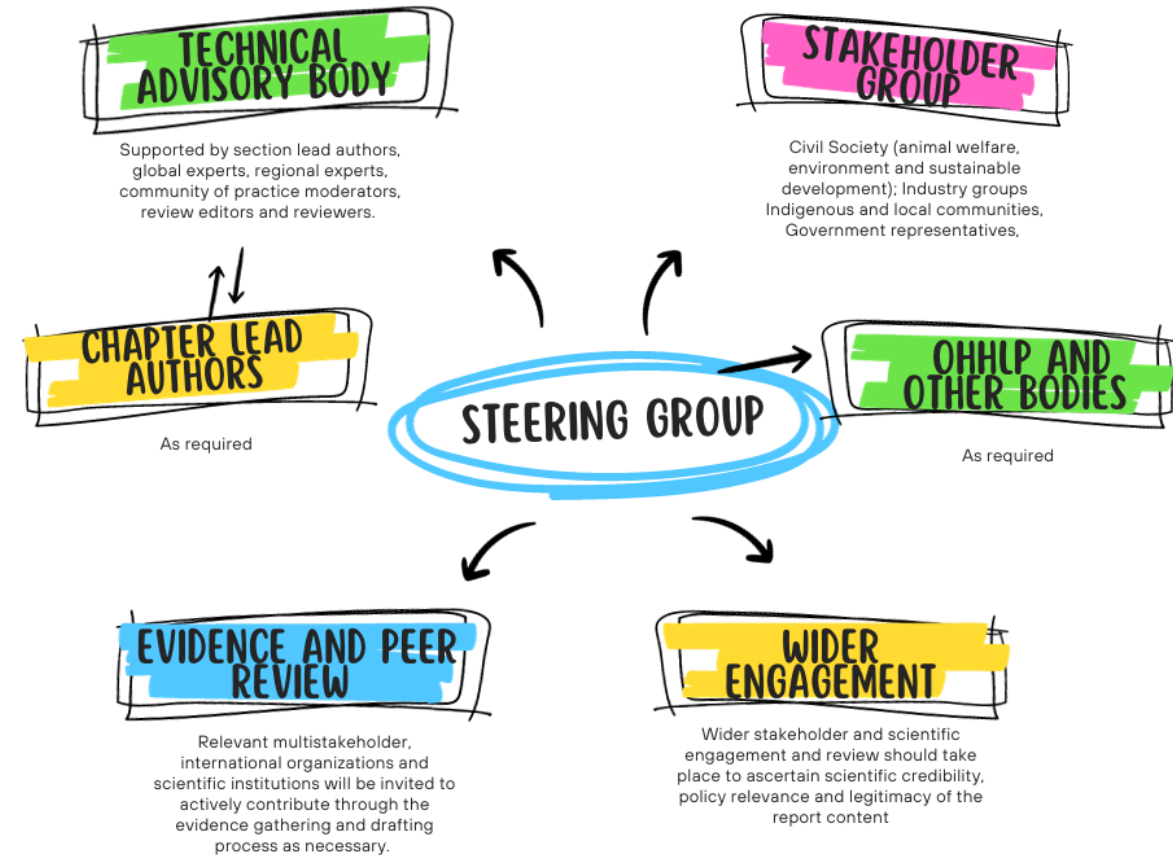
TECHNICAL ADVISORY BODY

Supported by section lead authors, global experts, regional experts, community of practice moderators, review editors and reviewers.

STAKEHOLDER GROUP

Civil Society (animal welfare, environment and sustainable development); Industry groups Indigenous and local communities, Government representatives,

CHAPTER LEAD AUTHORS

As required

STEERING GROUP

OHHLP AND OTHER BODIES

As required

EVIDENCE AND PEER REVIEW

Relevant multistakeholder, international organizations and scientific institutions will be invited to actively contribute through the evidence gathering and drafting process as necessary.

WIDER ENGAGEMENT

Wider stakeholder and scientific engagement and review should take place to ascertain scientific credibility, policy relevance and legitimacy of the report content